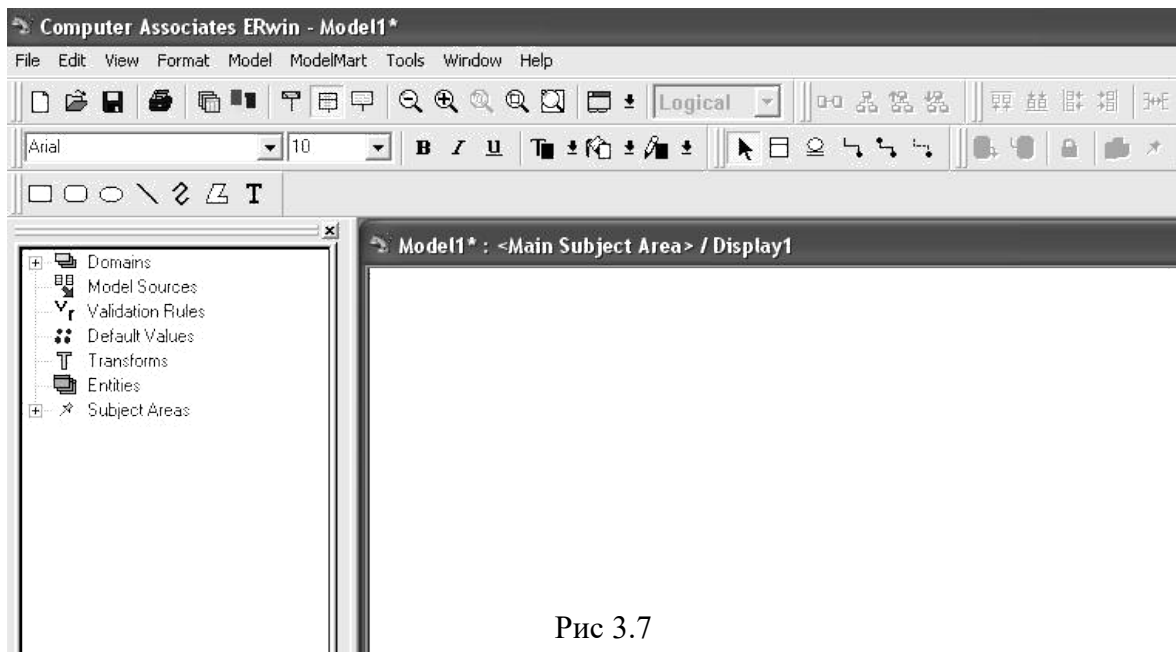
Computer Associates ERwin - Model1*

File Edit View Format Model ModelMart Tools Window Help

Logical

Arial 10

B I U

T

Domains
Model Sources
Validation Rules
Default Values
Transforms
Entities
Subject Areas

Model1* : <Main Subject Area> / Display1

Рис 3.7